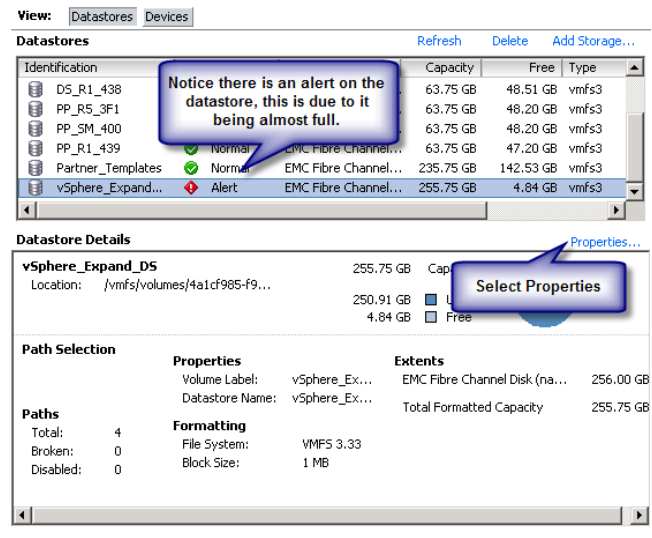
View: Datastores Devices

Datastores

Refresh Delete Add Storage...

| Identification | | | Capacity | Free | Type |
|---|---|---|---|---|---|
| DS_R1_438 | | | 63.75 GB | 48.51 GB | vmfs3 |
| PP_R5_3F1 | | | 63.75 GB | 48.20 GB | vmfs3 |
| PP_SM_400 | | | 63.75 GB | 48.20 GB | vmfs3 |
| PP_R1_439 | Normal | EMC Fibre Channel... | 63.75 GB | 47.20 GB | vmfs3 |
| Partner_Templates | Normal | EMC Fibre Channel... | 235.75 GB | 142.53 GB | vmfs3 |
| vSphere_Expand... | Alert | EMC Fibre Channel... | 255.75 GB | 4.84 GB | vmfs3 |

Notice there is an alert on the datastore, this is due to it being almost full.

Datastore Details

Properties...

vSphere_Expand_DS

255.75 GB Capa

Location: /vmfs/volumes/4a1cf985-f9...

250.91 GB L

4.84 GB Free

Select Properties

Path Selection

Paths

Total: 4

Broken: 0

Disabled: 0

Properties

Volume Label: vSphere_Ex...

Datastore Name: vSphere_Ex...

Formatting

File System: VMFS 3.33

Block Size: 1 MB

Extents

EMC Fibre Channel Disk (na... 256.00 GB

Total Formatted Capacity 255.75 GB